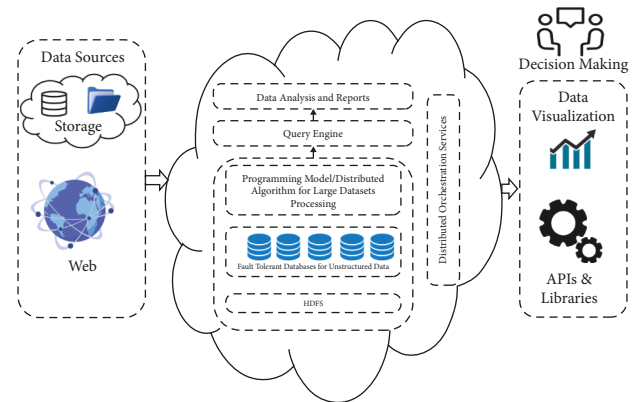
Data Sources

Storage

Web

Data Analysis and Reports

Query Engine

Programming Model/Distributed Algorithm for Large Datasets Processing

Fault Tolerant Databases for Unstructured Data

HDFS

Distributed Orchestration Services

Decision Making

Data Visualization

APIs & Libraries